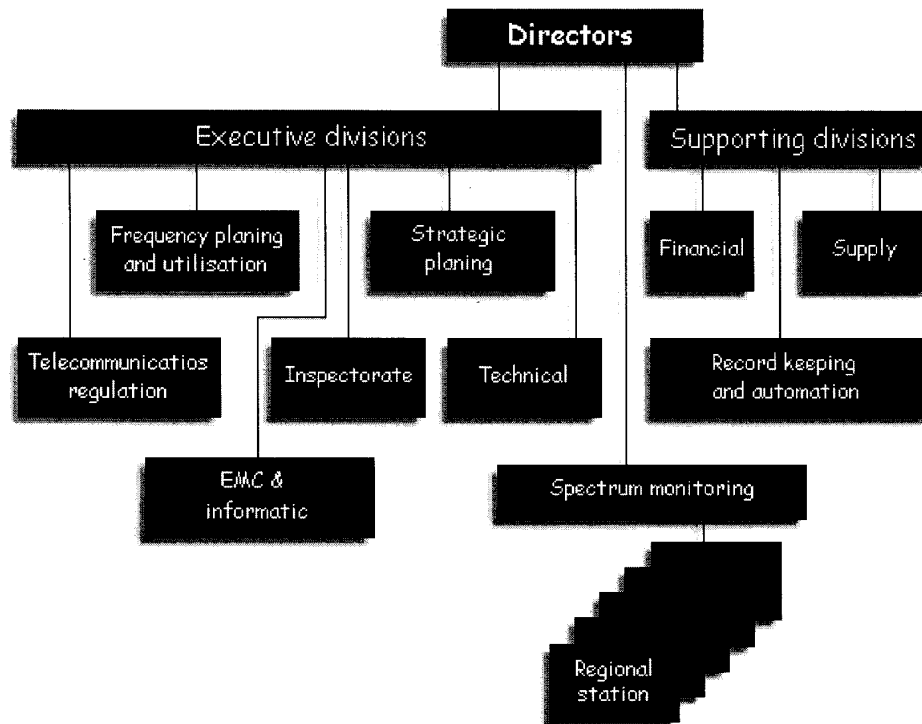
Directors

Executive divisions

Supporting divisions

Frequency planing and utilisation

Strategic planing

Financial

Supply

Telecommunicatios regulation

Inspectorate

Technical

Record keeping and automation

EMC & informatic

Spectrum monitoring

Regional station